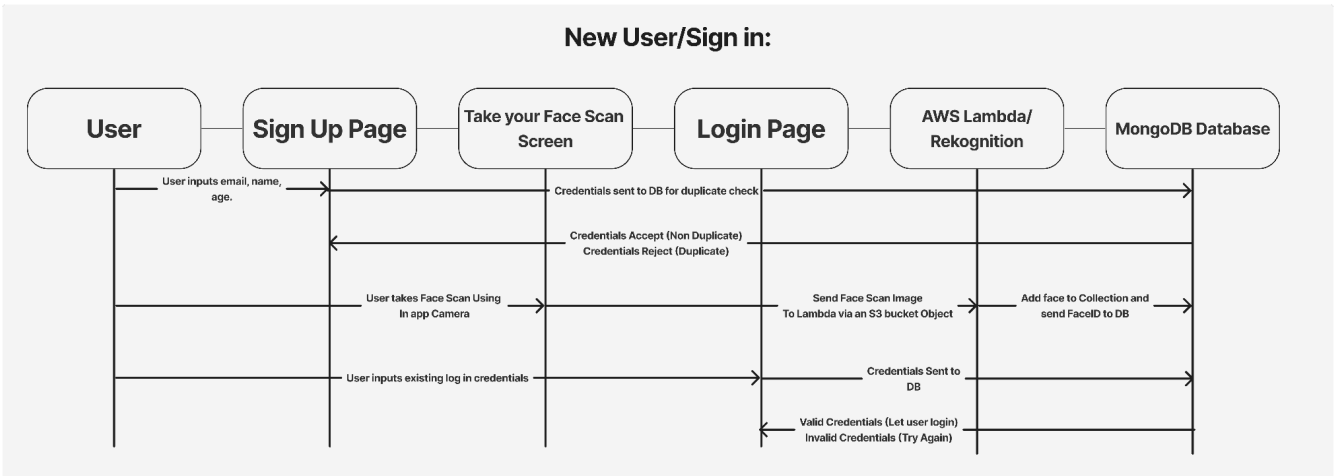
New User/Sign in:

User

Sign Up Page

Take your Face Scan Screen

Login Page

AWS Lambda/ Rekognition

MongoDB Database

User inputs email, name, age.

Credentials sent to DB for duplicate check

Credentials Accept (Non Duplicate)
Credentials Reject (Duplicate)

User takes Face Scan Using In app Camera

Send Face Scan Image To Lambda via an S3 bucket Object

Add face to Collection and send FaceID to DB

User inputs existing log in credentials

Credentials Sent to DB

Valid Credentials (Let user login)
Invalid Credentials (Try Again)